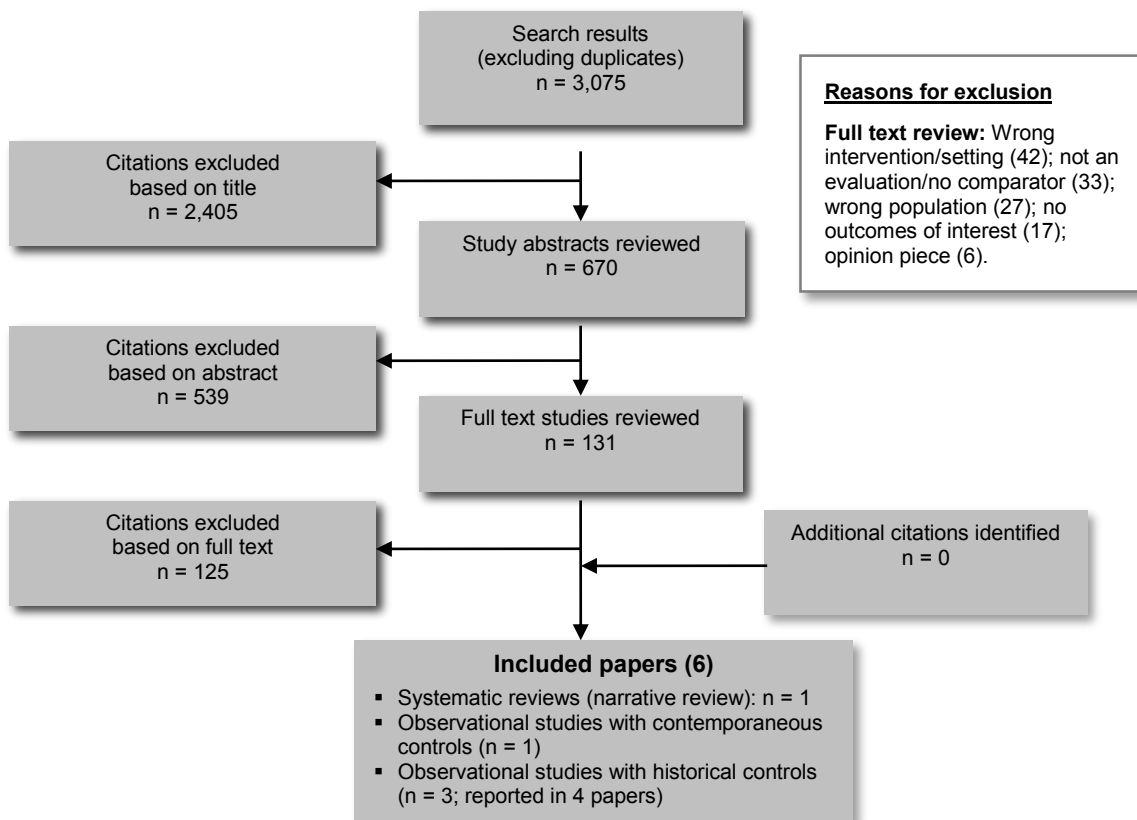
Search results
(excluding duplicates)
n = 3,075

Reasons for exclusion

**Full text review:** Wrong intervention/setting (42); not an evaluation/no comparator (33); wrong population (27); no outcomes of interest (17); opinion piece (6).

Citations excluded
based on title
n = 2,405

Study abstracts reviewed
n = 670

Citations excluded
based on abstract
n = 539

Full text studies reviewed
n = 131

Citations excluded
based on full text
n = 125

Additional citations identified
n = 0

**Included papers (6)**

- Systematic reviews (narrative review): n = 1
- Observational studies with contemporaneous controls (n = 1)
- Observational studies with historical controls (n = 3; reported in 4 papers)